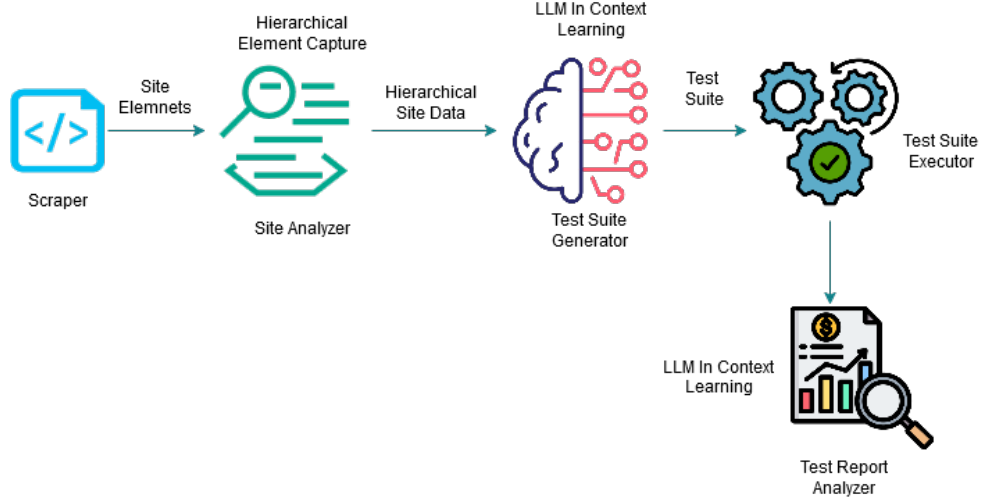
Scraper

Site Elemnets

Hierarchical Element Capture

Site Analyzer

Hierarchical Site Data

LLM In Context Learning

Test Suite Generator

Test Suite

Test Suite Executor

LLM In Context Learning

Test Report Analyzer